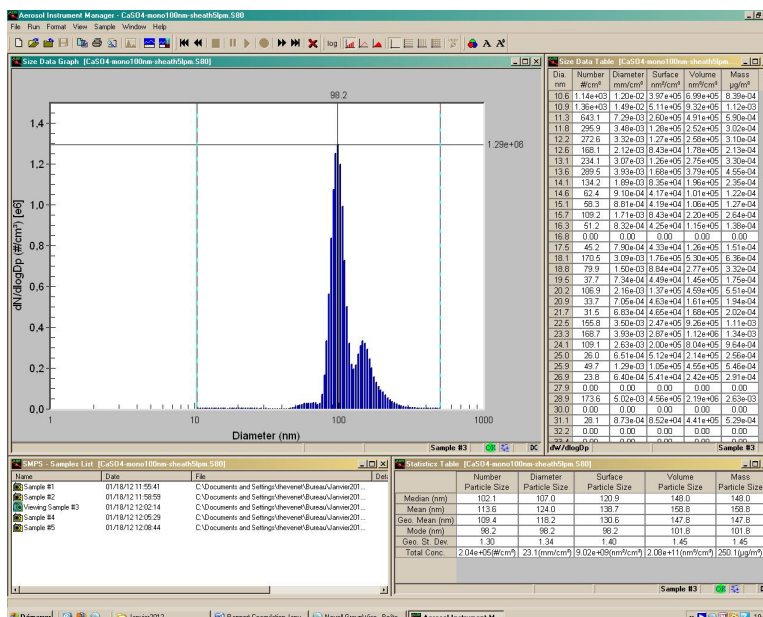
Aerosol Instrument Manager - CaSO4-mono100nm-sheath5lpm.S80

File Run Format View Sample Window Help

log A A

Size Data Graph [CaSO4-mono100nm-sheath5lpm.S80]

98.2

1.29e+06

dN/dlogDp (#/cm³) [e6]

1,4
1,2
1,0
0,8
0,6
0,4
0,2
0,0

1 10 100 1000

Diameter (nm)

Sample #3 OK DC

Size Data Table [CaSO4-mono100nm-sheath5lpm.S80]

| Dia. nm | Number #/cm³ | Diameter mm/cm³ | Surface nm²/cm³ | Volume nm³/cm³ | Mass µg/m³ |
|---|---|---|---|---|---|
| 10.6 | 1.14e+03 | 1.20e-02 | 3.97e+05 | 6.99e+05 | 8.39e-04 |
| 10.9 | 1.36e+03 | 1.49e-02 | 5.11e+05 | 9.32e+05 | 1.12e-03 |
| 11.3 | 643.1 | 7.29e-03 | 2.60e+05 | 4.91e+05 | 5.90e-04 |
| 11.8 | 295.9 | 3.48e-03 | 1.28e+05 | 2.52e+05 | 3.02e-04 |
| 12.2 | 272.6 | 3.32e-03 | 1.27e+05 | 2.58e+05 | 3.10e-04 |
| 12.6 | 168.1 | 2.12e-03 | 8.43e+04 | 1.78e+05 | 2.13e-04 |
| 13.1 | 234.1 | 3.07e-03 | 1.26e+05 | 2.75e+05 | 3.30e-04 |
| 13.6 | 289.5 | 3.93e-03 | 1.68e+05 | 3.79e+05 | 4.55e-04 |
| 14.1 | 134.2 | 1.89e-03 | 8.35e+04 | 1.96e+05 | 2.35e-04 |
| 14.6 | 62.4 | 9.10e-04 | 4.17e+04 | 1.01e+05 | 1.22e-04 |
| 15.1 | 58.3 | 8.81e-04 | 4.19e+04 | 1.06e+05 | 1.27e-04 |
| 15.7 | 109.2 | 1.71e-03 | 8.43e+04 | 2.20e+05 | 2.64e-04 |
| 16.3 | 51.2 | 8.32e-04 | 4.25e+04 | 1.15e+05 | 1.38e-04 |
| 16.8 | 0.00 | 0.00 | 0.00 | 0.00 | 0.00 |
| 17.5 | 45.2 | 7.90e-04 | 4.33e+04 | 1.26e+05 | 1.51e-04 |
| 18.1 | 170.5 | 3.09e-03 | 1.76e+05 | 5.30e+05 | 6.36e-04 |
| 18.8 | 79.9 | 1.50e-03 | 8.84e+04 | 2.77e+05 | 3.32e-04 |
| 19.5 | 37.7 | 7.34e-04 | 4.49e+04 | 1.45e+05 | 1.75e-04 |
| 20.2 | 106.9 | 2.16e-03 | 1.37e+05 | 4.59e+05 | 5.51e-04 |
| 20.9 | 33.7 | 7.05e-04 | 4.63e+04 | 1.61e+05 | 1.94e-04 |
| 21.7 | 31.5 | 6.83e-04 | 4.65e+04 | 1.68e+05 | 2.02e-04 |
| 22.5 | 155.8 | 3.50e-03 | 2.47e+05 | 9.26e+05 | 1.11e-03 |
| 23.3 | 168.7 | 3.93e-03 | 2.87e+05 | 1.12e+06 | 1.34e-03 |
| 24.1 | 109.1 | 2.63e-03 | 2.00e+05 | 8.04e+05 | 9.64e-04 |
| 25.0 | 26.0 | 6.51e-04 | 5.12e+04 | 2.14e+05 | 2.56e-04 |
| 25.9 | 49.7 | 1.29e-03 | 1.05e+05 | 4.55e+05 | 5.46e-04 |
| 26.9 | 23.8 | 6.40e-04 | 5.41e+04 | 2.42e+05 | 2.91e-04 |
| 27.9 | 0.00 | 0.00 | 0.00 | 0.00 | 0.00 |
| 28.9 | 173.6 | 5.02e-03 | 4.56e+05 | 2.19e+06 | 2.63e-03 |
| 30.0 | 0.00 | 0.00 | 0.00 | 0.00 | 0.00 |
| 31.1 | 28.1 | 8.73e-04 | 8.52e+04 | 4.41e+05 | 5.29e-04 |
| 32.2 | 0.00 | 0.00 | 0.00 | 0.00 | 0.00 |

dW/dlogDp Sample #3

SMPS - Samples List [CaSO4-mono100nm-sheath5lpm.S80]

| Name | Date | File |
|---|---|---|
| Sample #1 | 01/18/12 11:55:41 | C:\Documents and Settings\thevenet\Bureau\Janvier201... |
| Sample #2 | 01/18/12 11:58:59 | C:\Documents and Settings\thevenet\Bureau\Janvier201... |
| Viewing Sample #3 | 01/18/12 12:02:14 | C:\Documents and Settings\thevenet\Bureau\Janvier201... |
| Sample #4 | 01/18/12 12:05:29 | C:\Documents and Settings\thevenet\Bureau\Janvier201... |
| Sample #5 | 01/18/12 12:08:44 | C:\Documents and Settings\thevenet\Bureau\Janvier201... |

Statistics Table [CaSO4-mono100nm-sheath5lpm.S80]

| | Number Particle Size | Diameter Particle Size | Surface Particle Size | Volume Particle Size | Mass Particle Size |
|---|---|---|---|---|---|
| Median (nm) | 102.1 | 107.0 | 120.9 | 148.0 | 148.0 |
| Mean (nm) | 113.6 | 124.0 | 138.7 | 158.8 | 158.8 |
| Geo. Mean (nm) | 109.4 | 118.2 | 130.6 | 147.8 | 147.8 |
| Mode (nm) | 98.2 | 98.2 | 98.2 | 101.8 | 101.8 |
| Geo. St. Dev. | 1.30 | 1.34 | 1.40 | 1.45 | 1.45 |
| Total Conc. | 2.04e+05(#/cm³) | 23.1(mm/cm³) | 9.02e+09(nm²/cm³) | 2.08e+11(nm³/cm³) | 250.1(µg/m³) |

Sample #3 OK

Démarrer Janvier2012 Aerosol Instrument M...